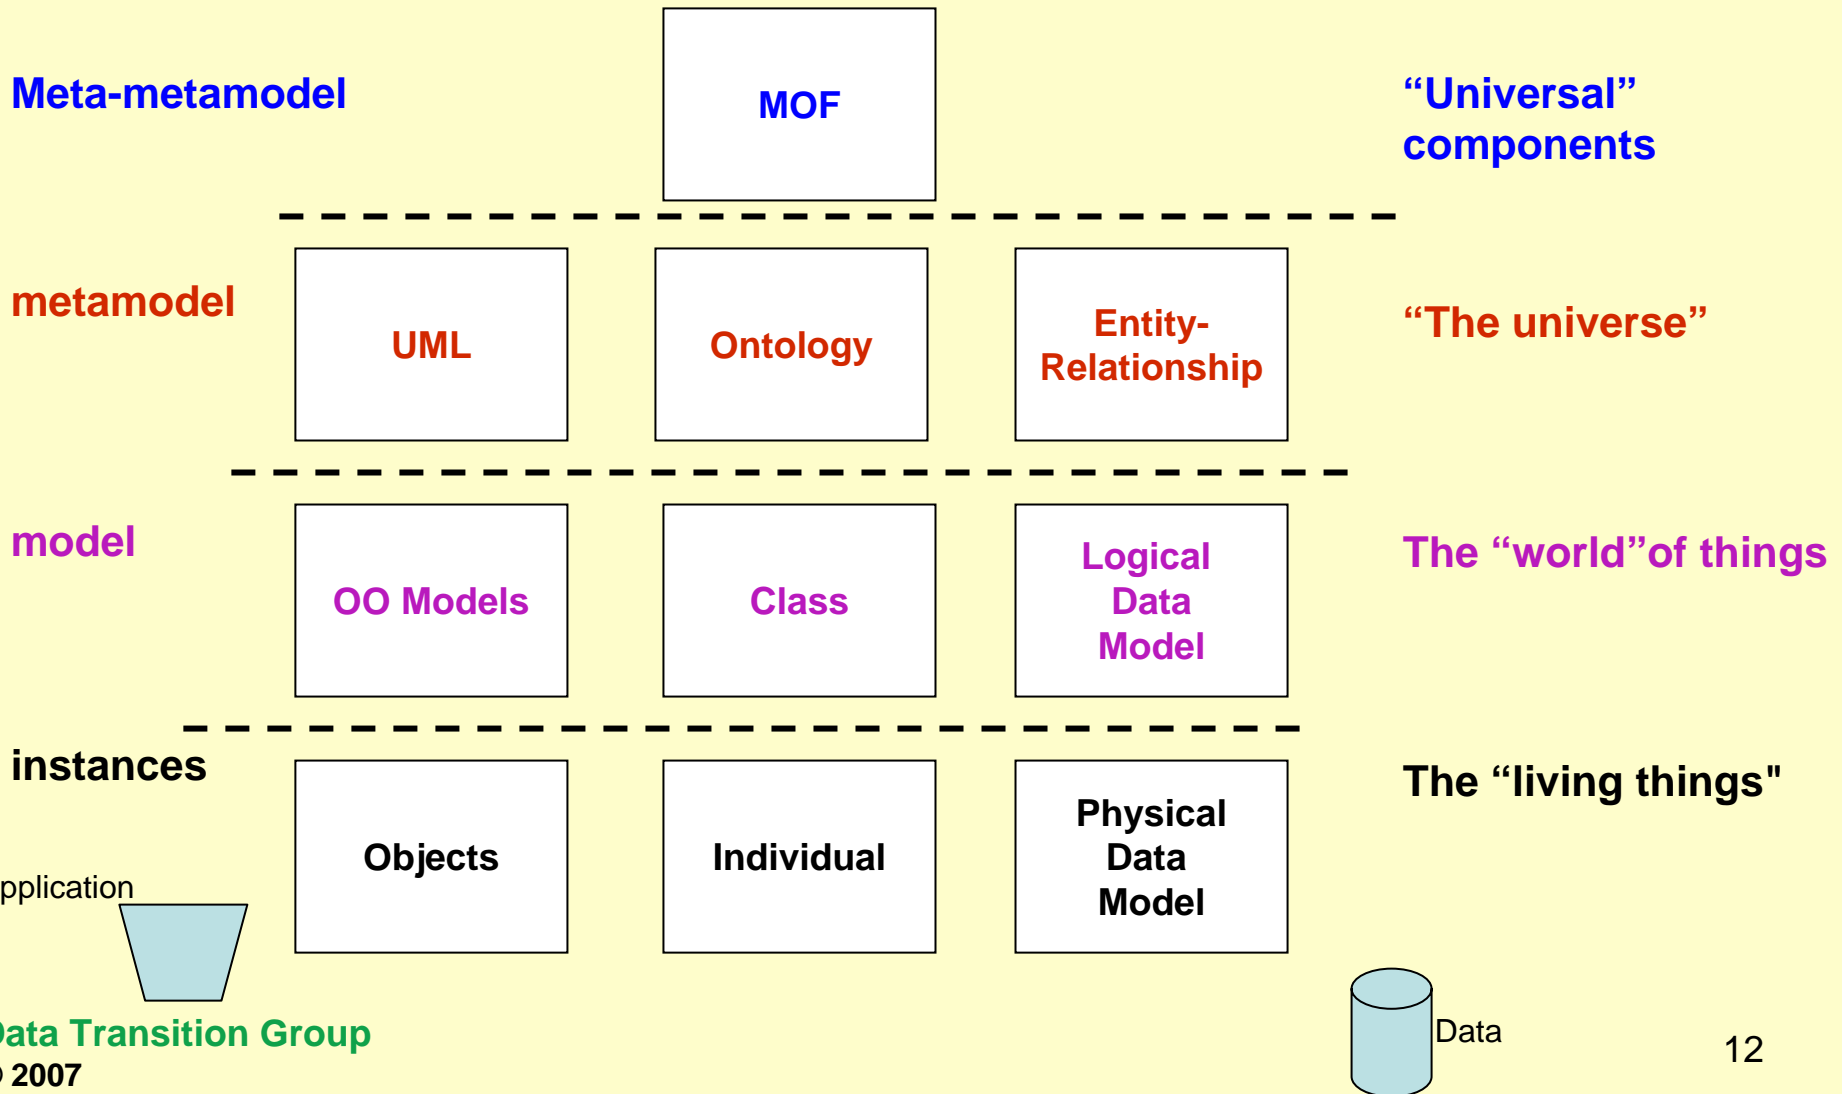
Meta-metamodel

MOF

“Universal” components

metamodel

UML

Ontology

Entity-Relationship

“The universe”

model

OO Models

Class

Logical Data Model

The “world”of things

instances

Objects

Individual

Physical Data Model

The “living things"

pplication

Data

ata Transition Group
 2007

12